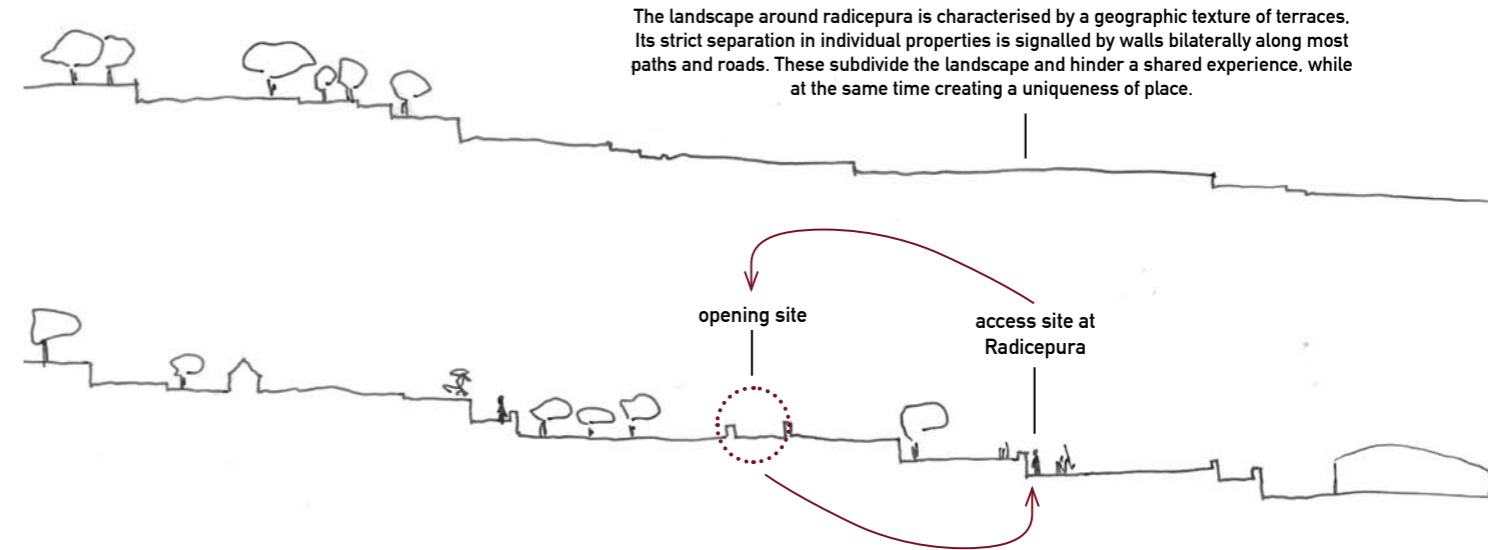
The landscape around radicepura is characterised by a geographic texture of terraces. Its strict separation in individual properties is signalled by walls bilaterally along most paths and roads. These subdivide the landscape and hinder a shared experience, while at the same time creating a uniqueness of place.

opening site

access site at Radicepura